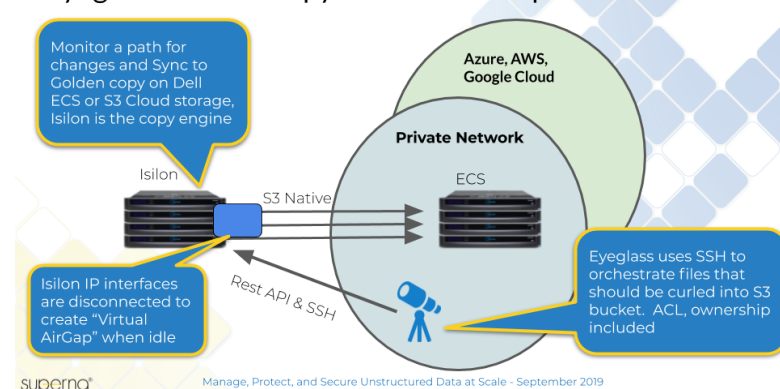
Monitor a path for changes and Sync to Golden copy on Dell ECS or S3 Cloud storage, Isilon is the copy engine

Azure, AWS, Google Cloud

Private Network

Isilon

S3 Native

ECS

Isilon IP interfaces are disconnected to create "Virtual AirGap" when idle

Rest API & SSH

Eyeglass uses SSH to orchestrate files that should be curled into S3 bucket. ACL, ownership included

superna

Manage, Protect, and Secure Unstructured Data at Scale - September 2019